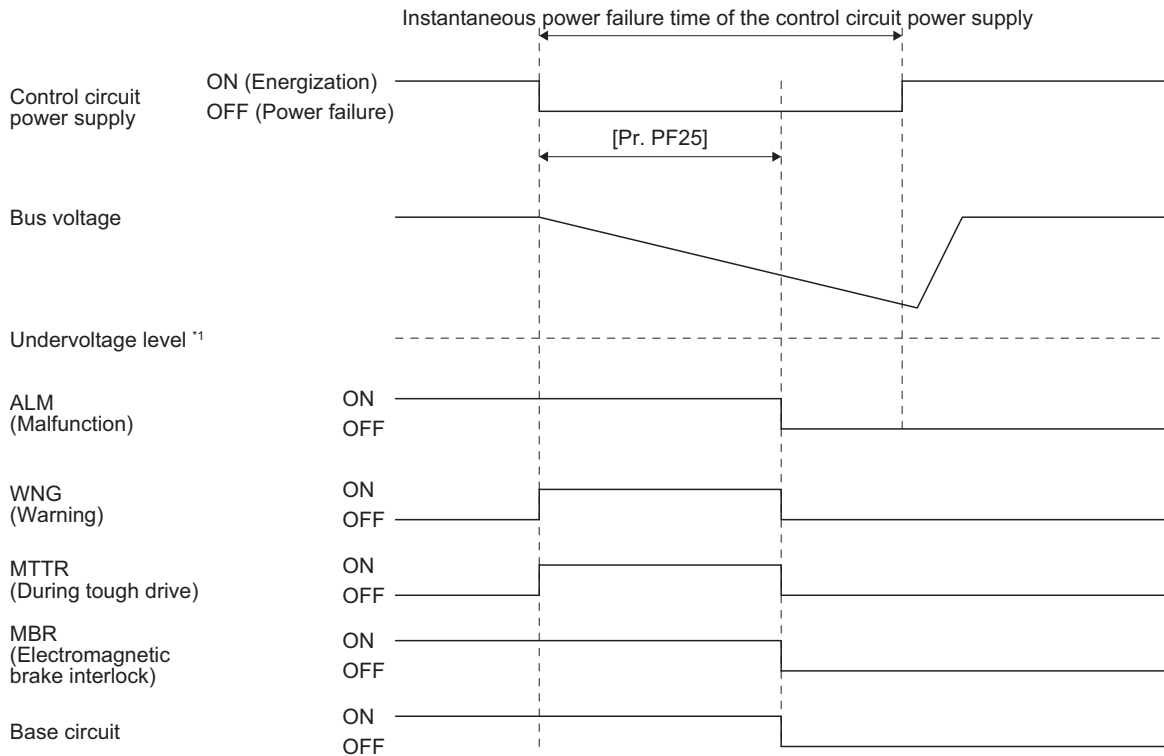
Instantaneous power failure time of the control circuit power supply

Control circuit power supply
ON (Energization)
OFF (Power failure)

[Pr. PF25]

Bus voltage

Undervoltage level *1

ALM (Malfunction)
ON
OFF

WNG (Warning)
ON
OFF

MTTR (During tough drive)
ON
OFF

MBR (Electromagnetic brake interlock)
ON
OFF

Base circuit
ON
OFF